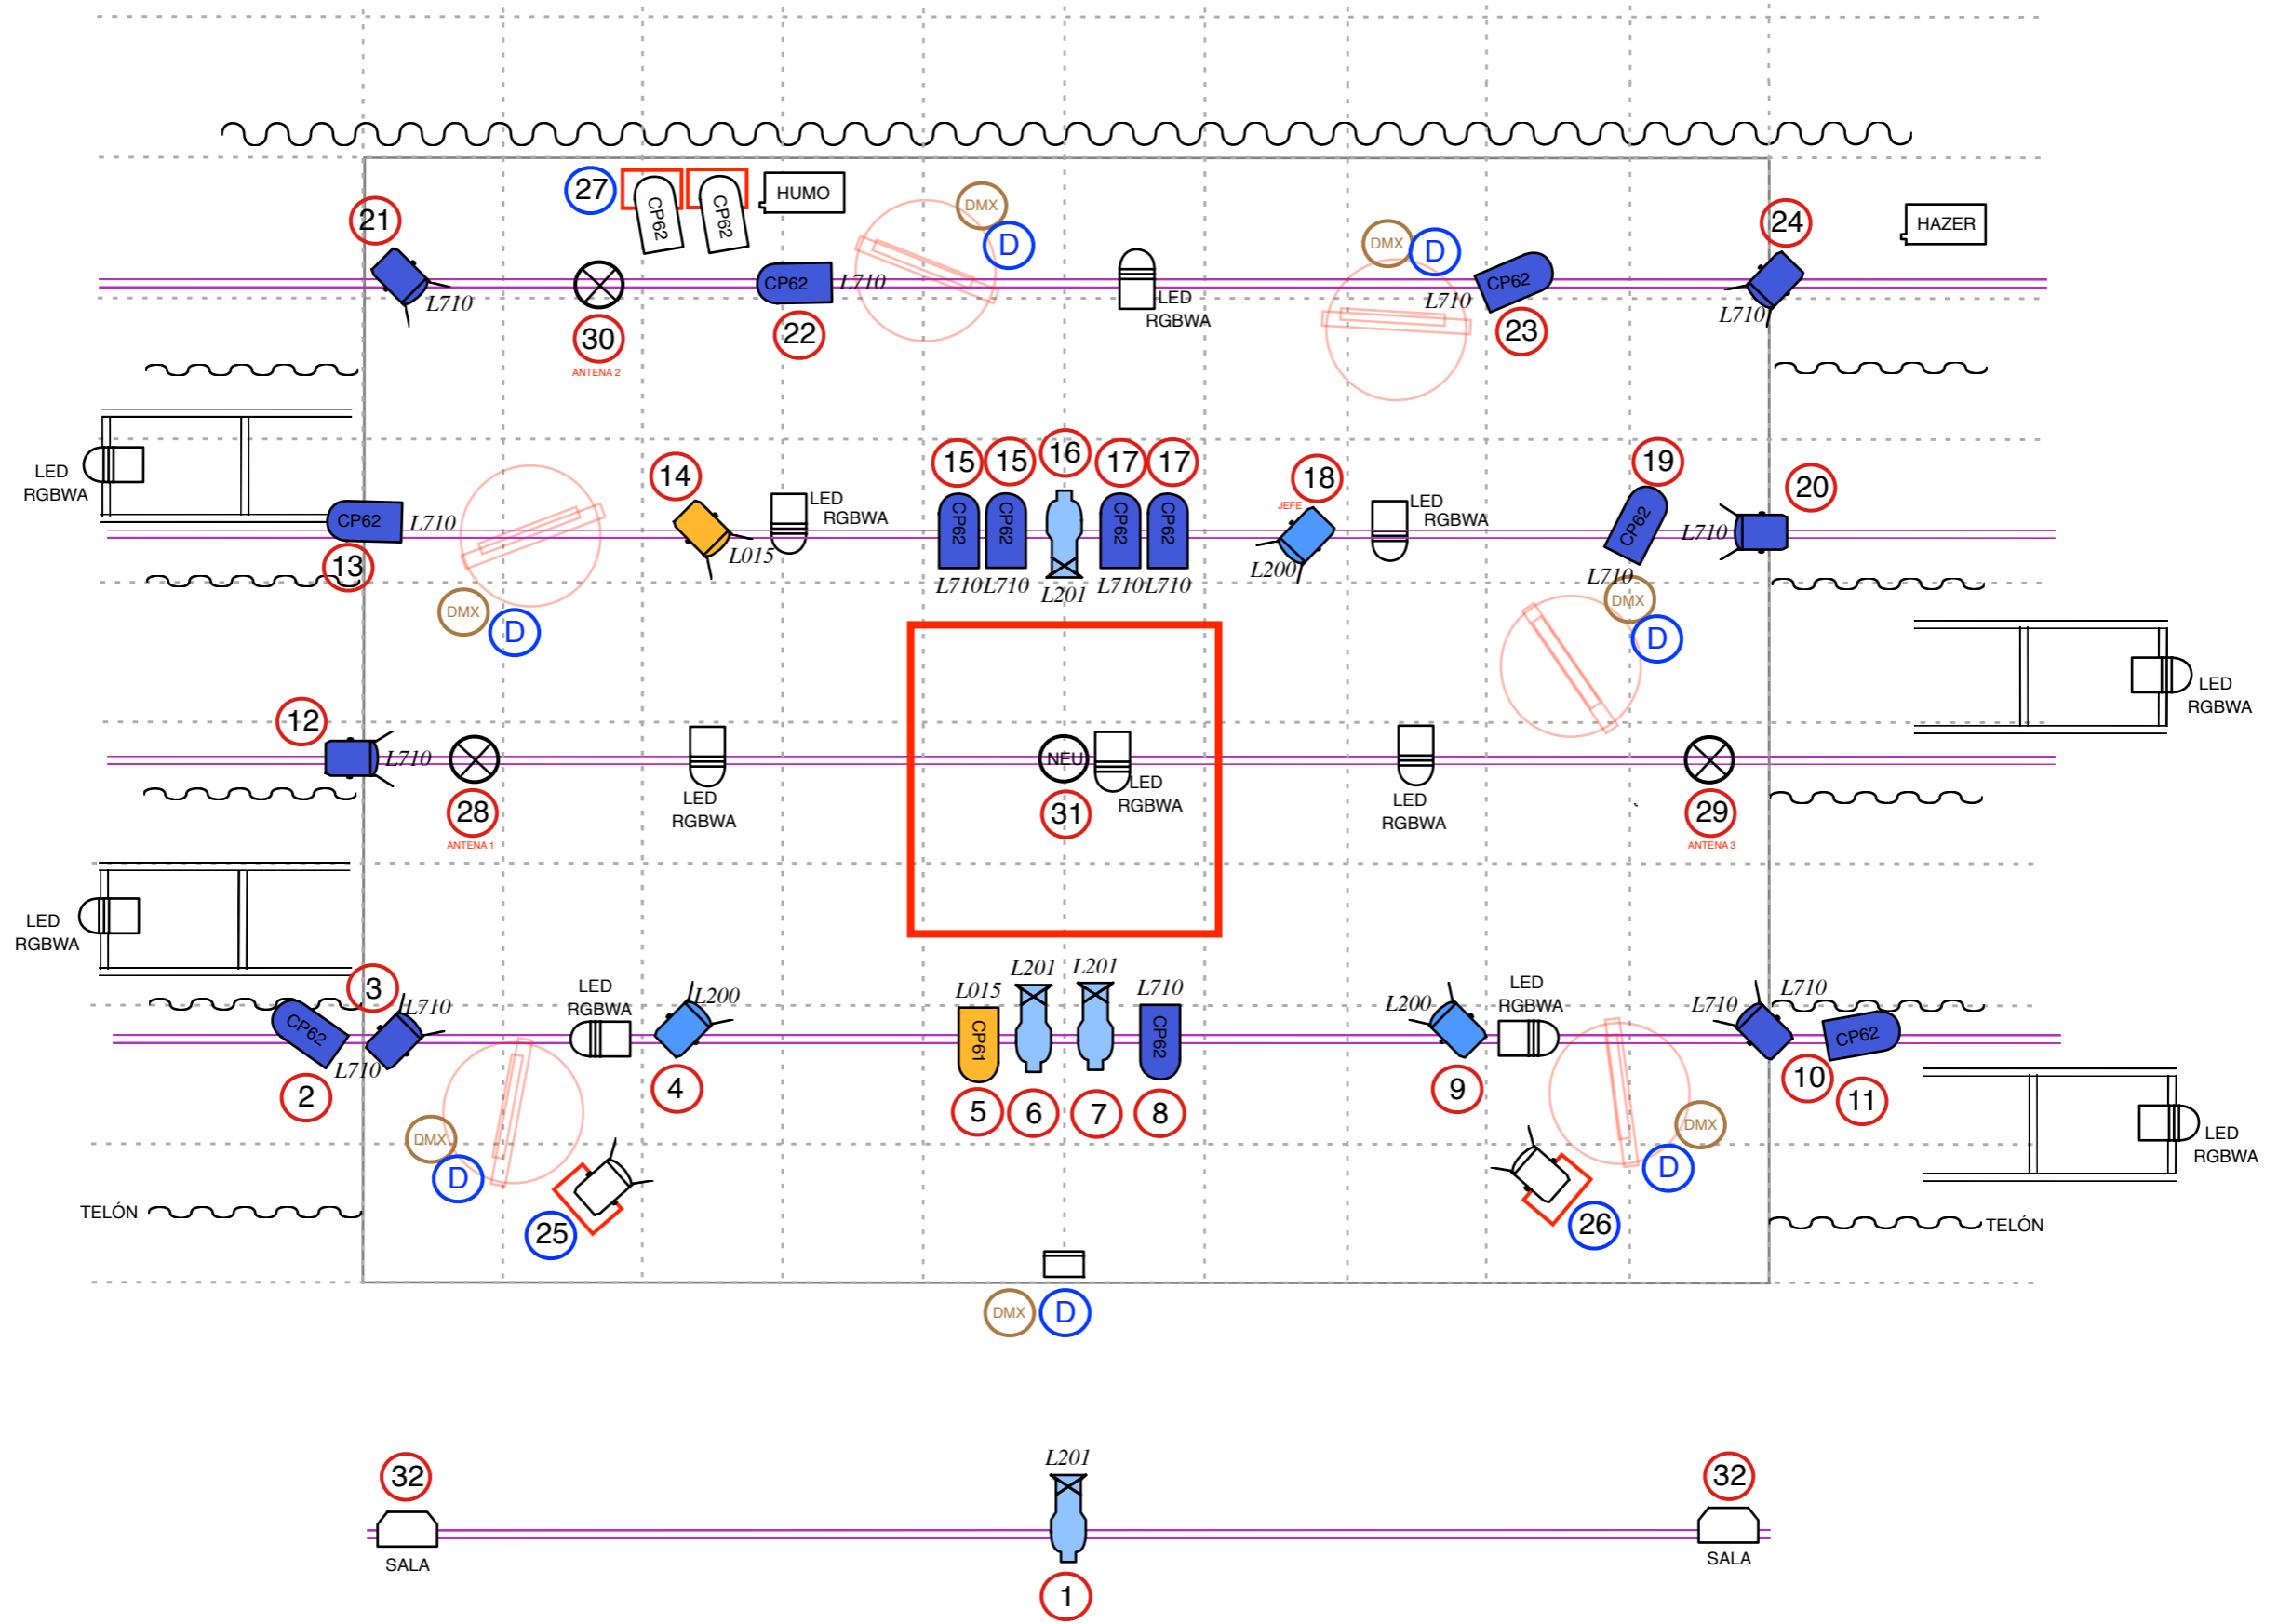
27 CP62 CP62 HUMO
DMX D
DMX D
24 HAZER
21 L710
30 ANTENA 2
CP62 L710 22
LED RGBWA
L710 CP62 23
L710

LED RGBWA
CP62 L710
13
DMX D
14 L015
LED RGBWA
15 15 16 17 17
CP62 CP62 CP62 CP62
L710 L710 L201 L710 L710
18 JEFE L200
LED RGBWA
19 CP62 L710
L710 20
DMX D
LED RGBWA

12 L710
28 ANTENA 1
LED RGBWA
NEU
31
LED RGBWA
LED RGBWA
29 ANTENA 3
LED RGBWA

3 L710
CP62 L710
2
LED RGBWA
L200
4
DMX D
25
L015 L201 L201 L710
CP61 CP62
5 6 7 8
L200 9
LED RGBWA
L710 L710
CP62
10 11
LED RGBWA
DMX D
26
TELÓN
TELÓN
DMX D

32 SALA
L201
1
32 SALA